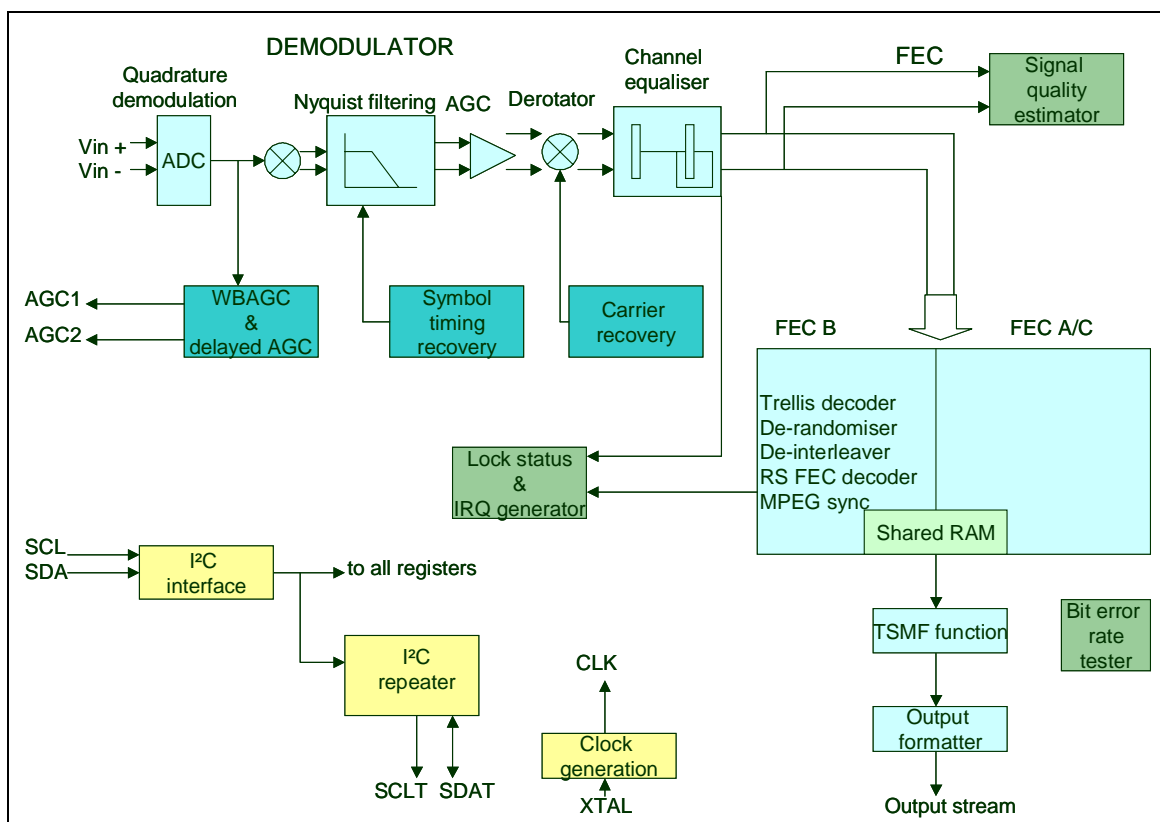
DEMODULATOR

Quadrature demodulation

Vin +
Vin -

ADC

Nyquist filtering

AGC

Derotator

Channel equaliser

FEC

Signal quality estimator

AGC1
AGC2

WBAGC & delayed AGC

Symbol timing recovery

Carrier recovery

FEC B

FEC A/C

Trellis decoder
De-randomiser
De-interleaver
RS FEC decoder
MPEG sync

Shared RAM

Lock status & IRQ generator

SCL
SDA

I²C interface

to all registers

I²C repeater

SCLT
SDAT

CLK

Clock generation

XTAL

TSMF function

Bit error rate tester

Output formatter

Output stream